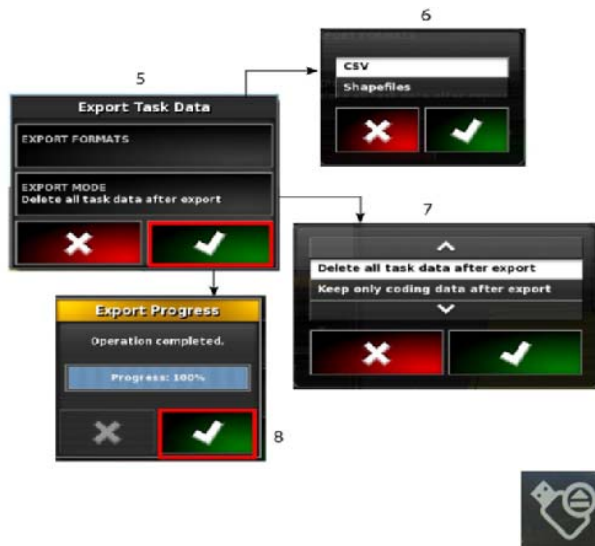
6

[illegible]

CSV

Shapefiles

5

Export Task Data

EXPORT FORMATS

EXPORT MODE
Delete all task data after export

7

Delete all task data after export

Keep only coding data after export

Export Progress

Operation completed.

Progress: 100%

8